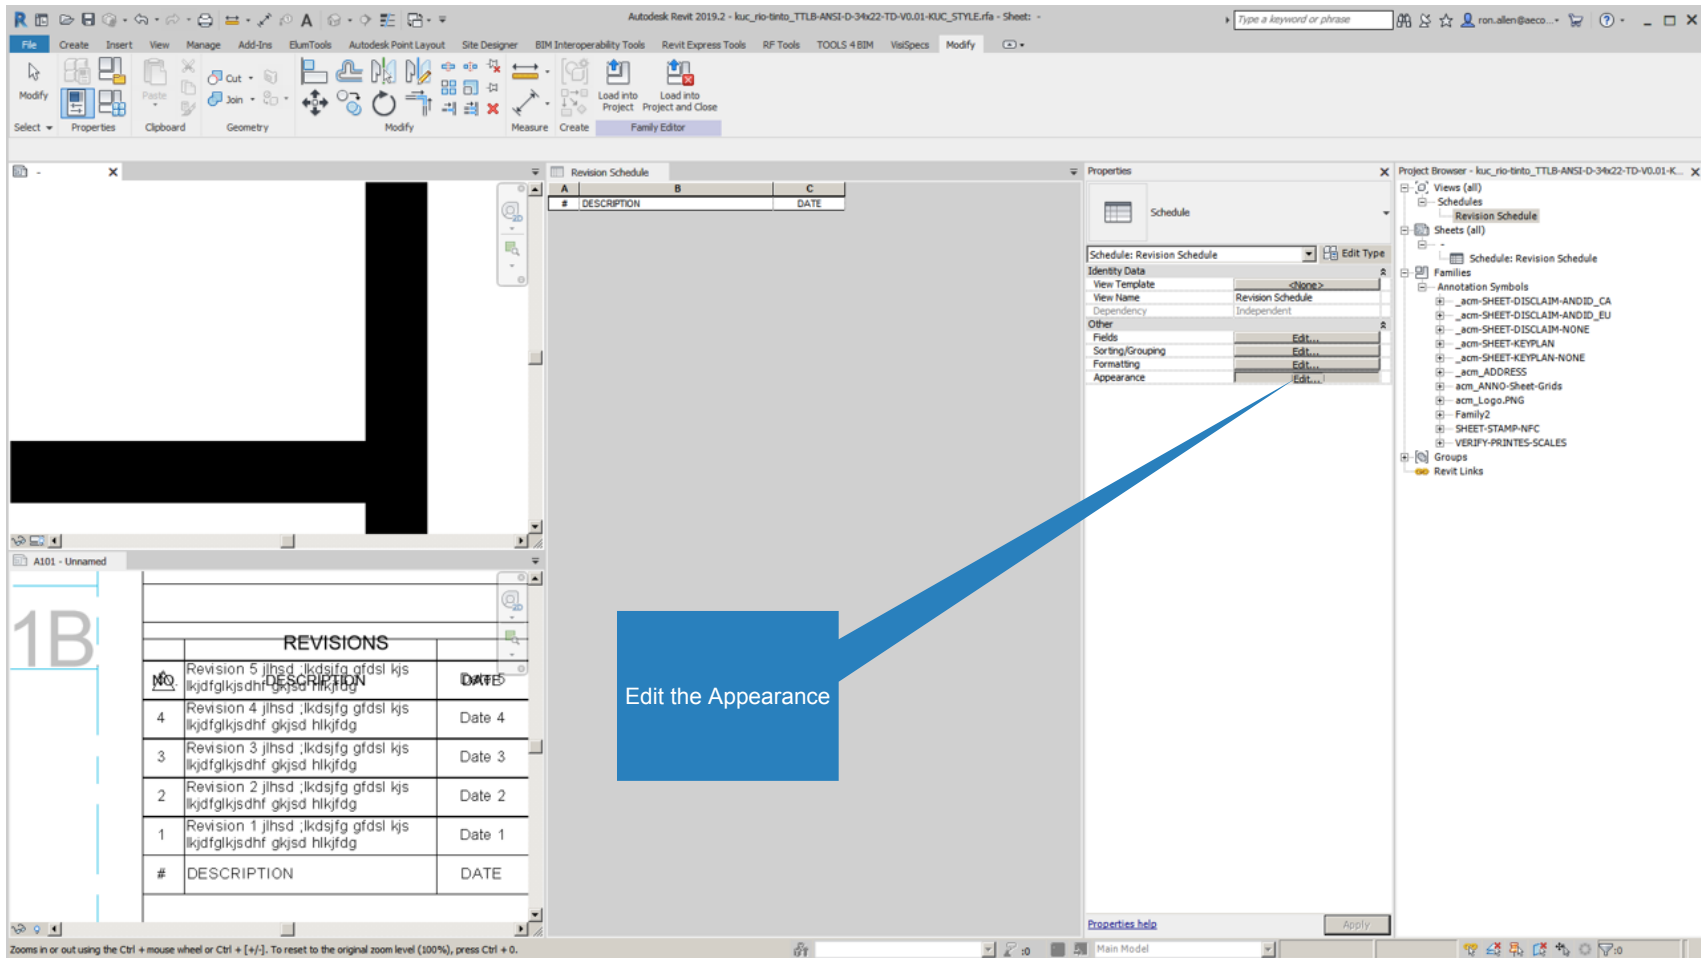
Autodesk Revit 2019.2 - kuc_rio-tinto_TTLB-ANSI-D-34x22-TD-V0.01-KUC_STYLE.rfa - Sheet: -

Type a keyword or phrase

ron.allen@aeco...

File Create Insert View Manage Add-Ins ElumTools Autodesk Point Layout Site Designer BIM Interoperability Tools Revit Express Tools RF Tools TOOLS 4 BIM VisiSpecs Modify

Modify

Paste

Cut

Join

Load into Project

Load into Project and Close

Select Properties Clipboard Geometry Modify Measure Create Family Editor

Revision Schedule

| A | B | C |
|---|---|---|
| # | DESCRIPTION | DATE |

Properties

Schedule

Schedule: Revision Schedule

Edit Type

Identity Data

View Template <None>

View Name Revision Schedule

Dependency Independent

Other

Fields Edit...

Sorting/Grouping Edit...

Formatting Edit...

Appearance Edit...

Properties help

Apply

Project Browser - kuc_rio-tinto_TTLB-ANSI-D-34x22-TD-V0.01-K...

Views (all)

Schedules

Revision Schedule

Sheets (all)

Schedule: Revision Schedule

Families

Annotation Symbols

_acm-SHEET-DISCLAIM-ANDID_CA

_acm-SHEET-DISCLAIM-ANDID_EU

_acm-SHEET-DISCLAIM-NONE

_acm-SHEET-KEYPLAN

_acm-SHEET-KEYPLAN-NONE

_acm_ADDRESS

acm_ANNO-Sheet-Grids

acm_Logo.PNG

Family2

SHEET-STAMP-NFC

VERIFY-PRINTES-SCALES

Groups

Revit Links

A101 - Unnamed

1B

REVISIONS

| NO. | DESCRIPTION | DATE |
|---|---|---|
| 5 | Revision 5 jlhsd ;lkdsjfg gfdsl kjs lkjdfglkjsdhf gkjsd hlkjfdg | Date 5 |
| 4 | Revision 4 jlhsd ;lkdsjfg gfdsl kjs lkjdfglkjsdhf gkjsd hlkjfdg | Date 4 |
| 3 | Revision 3 jlhsd ;lkdsjfg gfdsl kjs lkjdfglkjsdhf gkjsd hlkjfdg | Date 3 |
| 2 | Revision 2 jlhsd ;lkdsjfg gfdsl kjs lkjdfglkjsdhf gkjsd hlkjfdg | Date 2 |
| 1 | Revision 1 jlhsd ;lkdsjfg gfdsl kjs lkjdfglkjsdhf gkjsd hlkjfdg | Date 1 |
| # | DESCRIPTION | DATE |

Edit the Appearance

Zooms in or out using the Ctrl + mouse wheel or Ctrl + [+/-]. To reset to the original zoom level (100%), press Ctrl + 0.

:0

Main Model

:0